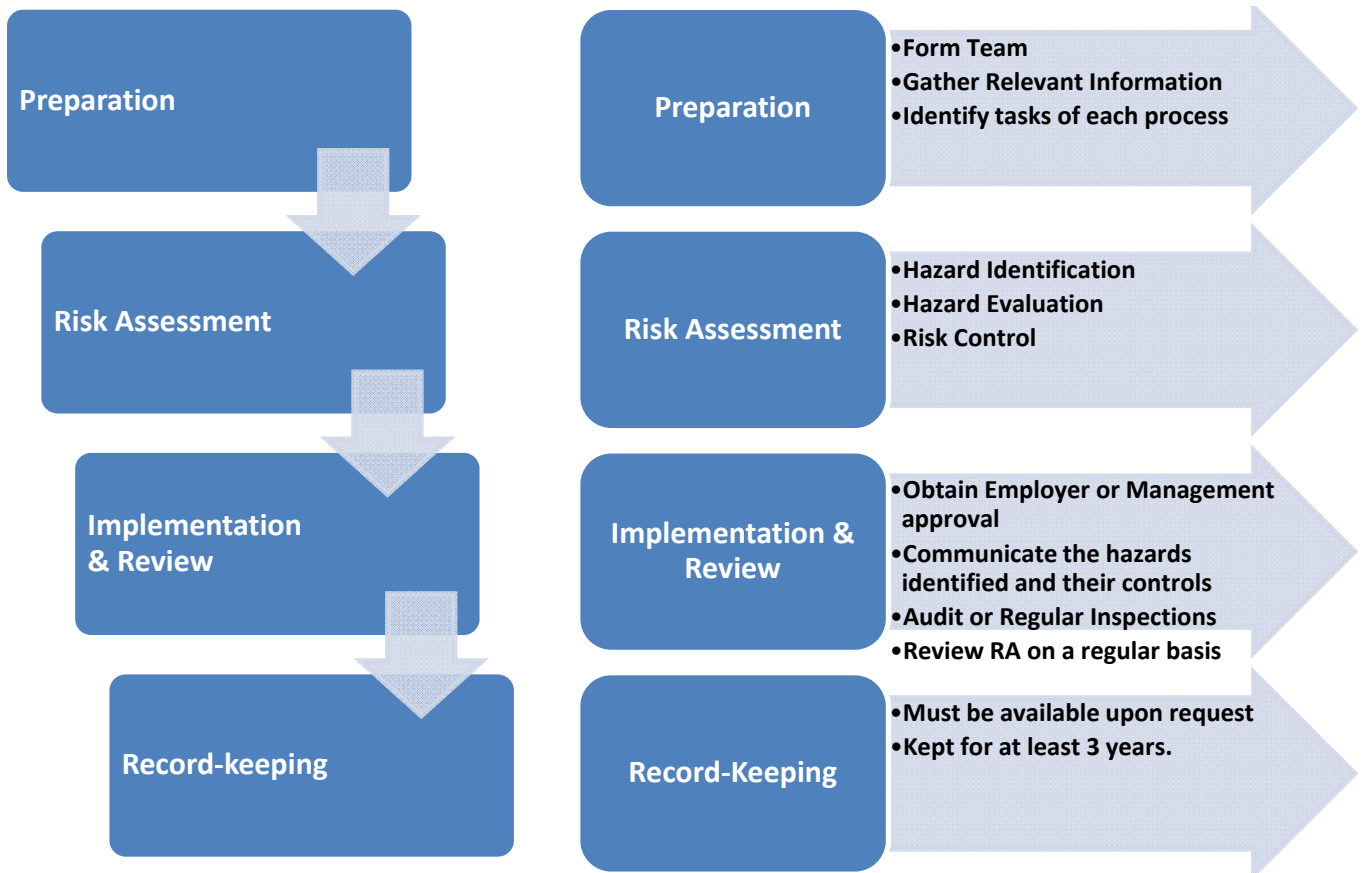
Preparation

Risk Assessment

Implementation & Review

Record-keeping

Preparation

•Form Team
•Gather Relevant Information
•Identify tasks of each process

Risk Assessment

•Hazard Identification
•Hazard Evaluation
•Risk Control

Implementation & Review

•Obtain Employer or Management approval
•Communicate the hazards identified and their controls
•Audit or Regular Inspections
•Review RA on a regular basis

Record-Keeping

•Must be available upon request
•Kept for at least 3 years.